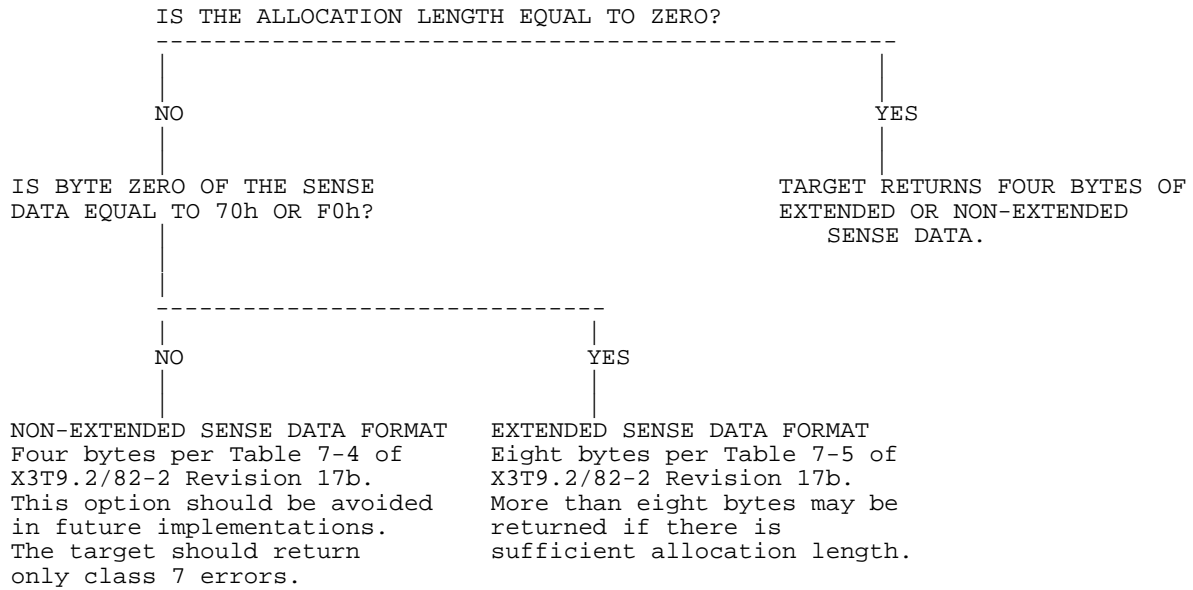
IS THE ALLOCATION LENGTH EQUAL TO ZERO?

NO

YES

IS BYTE ZERO OF THE SENSE DATA EQUAL TO 70h OR F0h?

TARGET RETURNS FOUR BYTES OF EXTENDED OR NON-EXTENDED SENSE DATA.

NO

YES

NON-EXTENDED SENSE DATA FORMAT
Four bytes per Table 7-4 of X3T9.2/82-2 Revision 17b. This option should be avoided in future implementations. The target should return only class 7 errors.

EXTENDED SENSE DATA FORMAT
Eight bytes per Table 7-5 of X3T9.2/82-2 Revision 17b. More than eight bytes may be returned if there is sufficient allocation length.